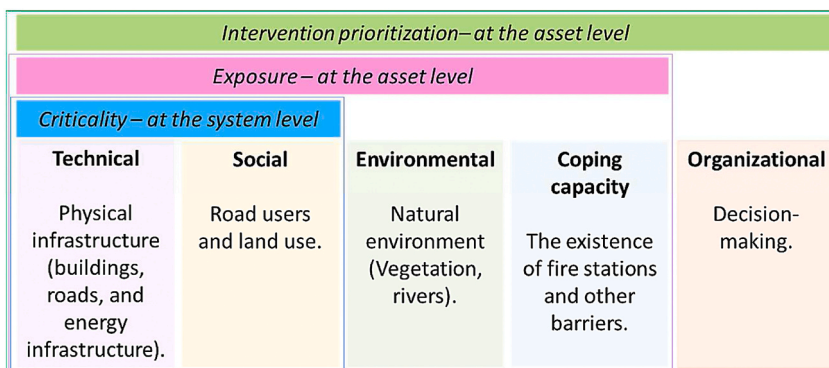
Intervention prioritization– at the asset level

Exposure – at the asset level

Criticality – at the system level

| Technical | Social | Environmental | Coping capacity | Organizational |
|---|---|---|---|---|
| Physical infrastructure (buildings, roads, and energy infrastructure). | Road users and land use. | Natural environment (Vegetation, rivers). | The existence of fire stations and other barriers. | Decision-making. |